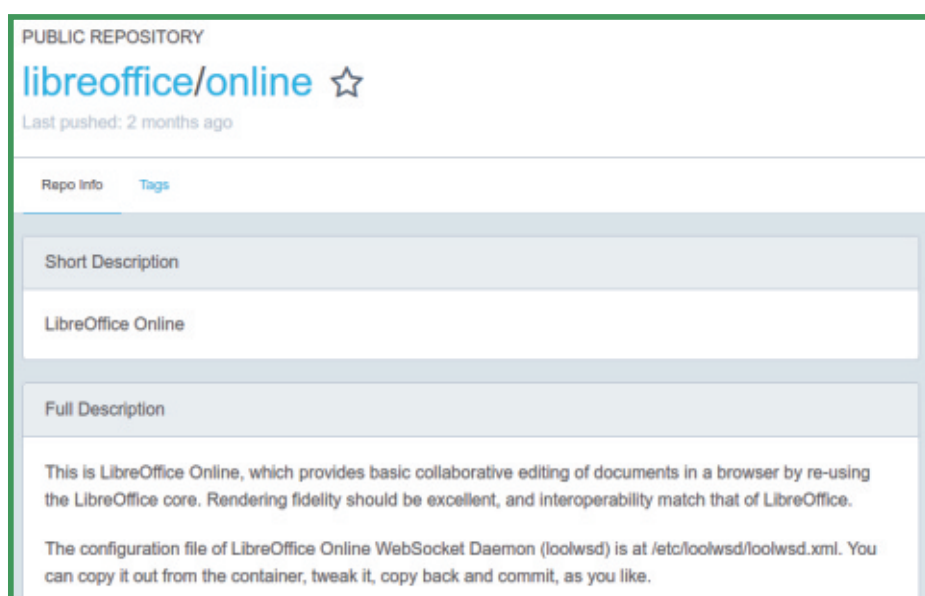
PUBLIC REPOSITORY

libreoffice/online ☆

Last pushed: 2 months ago

Repo Info

Tags

Short Description

LibreOffice Online

Full Description

This is LibreOffice Online, which provides basic collaborative editing of documents in a browser by re-using the LibreOffice core. Rendering fidelity should be excellent, and interoperability match that of LibreOffice.

The configuration file of LibreOffice Online WebSocket Daemon (loolwsd) is at /etc/loolwsd/loolwsd.xml. You can copy it out from the container, tweak it, copy back and commit, as you like.